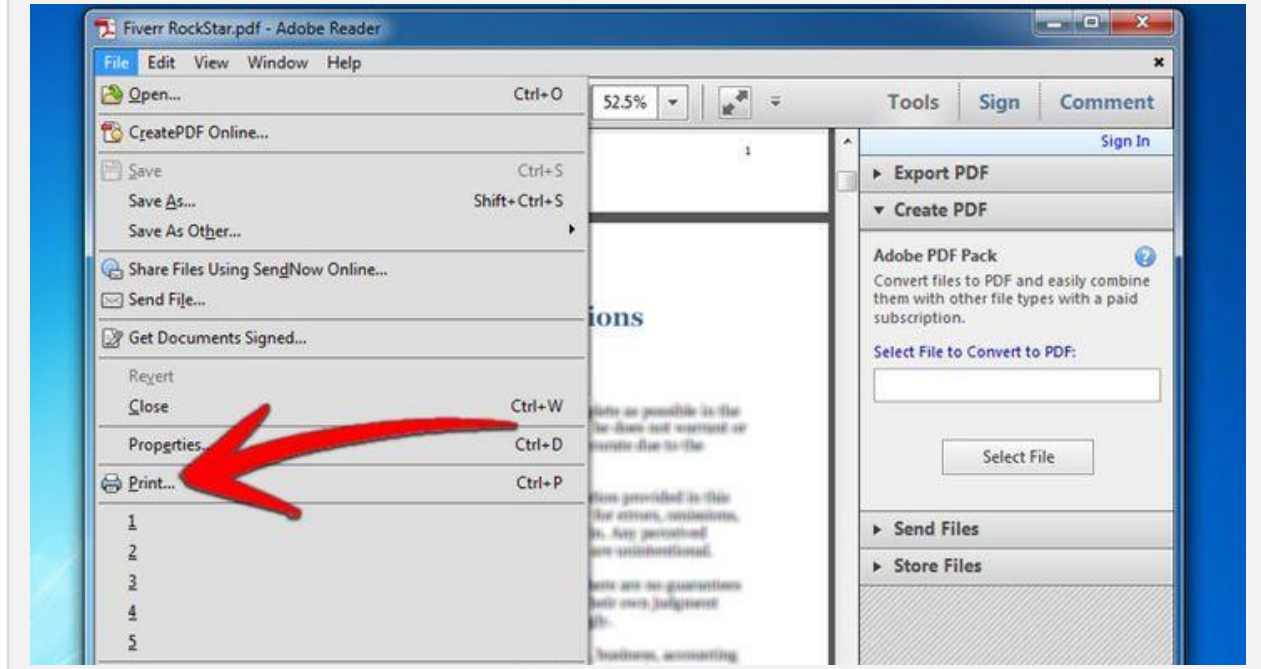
Fiverr RockStar.pdf - Adobe Reader

File Edit View Window Help

Open... Ctrl+O
CreatePDF Online...
Save Ctrl+S
Save As... Shift+Ctrl+S
Save As Other...
Share Files Using SendNow Online...
Send File...
Get Documents Signed...
Revert
Close Ctrl+W
Properties... Ctrl+D
Print... Ctrl+P
1
2
3
4
5

52.5%

Tools Sign Comment

1

ions

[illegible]

Sign In
Export PDF
Create PDF
Adobe PDF Pack
Convert files to PDF and easily combine them with other file types with a paid subscription.
Select File to Convert to PDF:
Select File
Send Files
Store Files